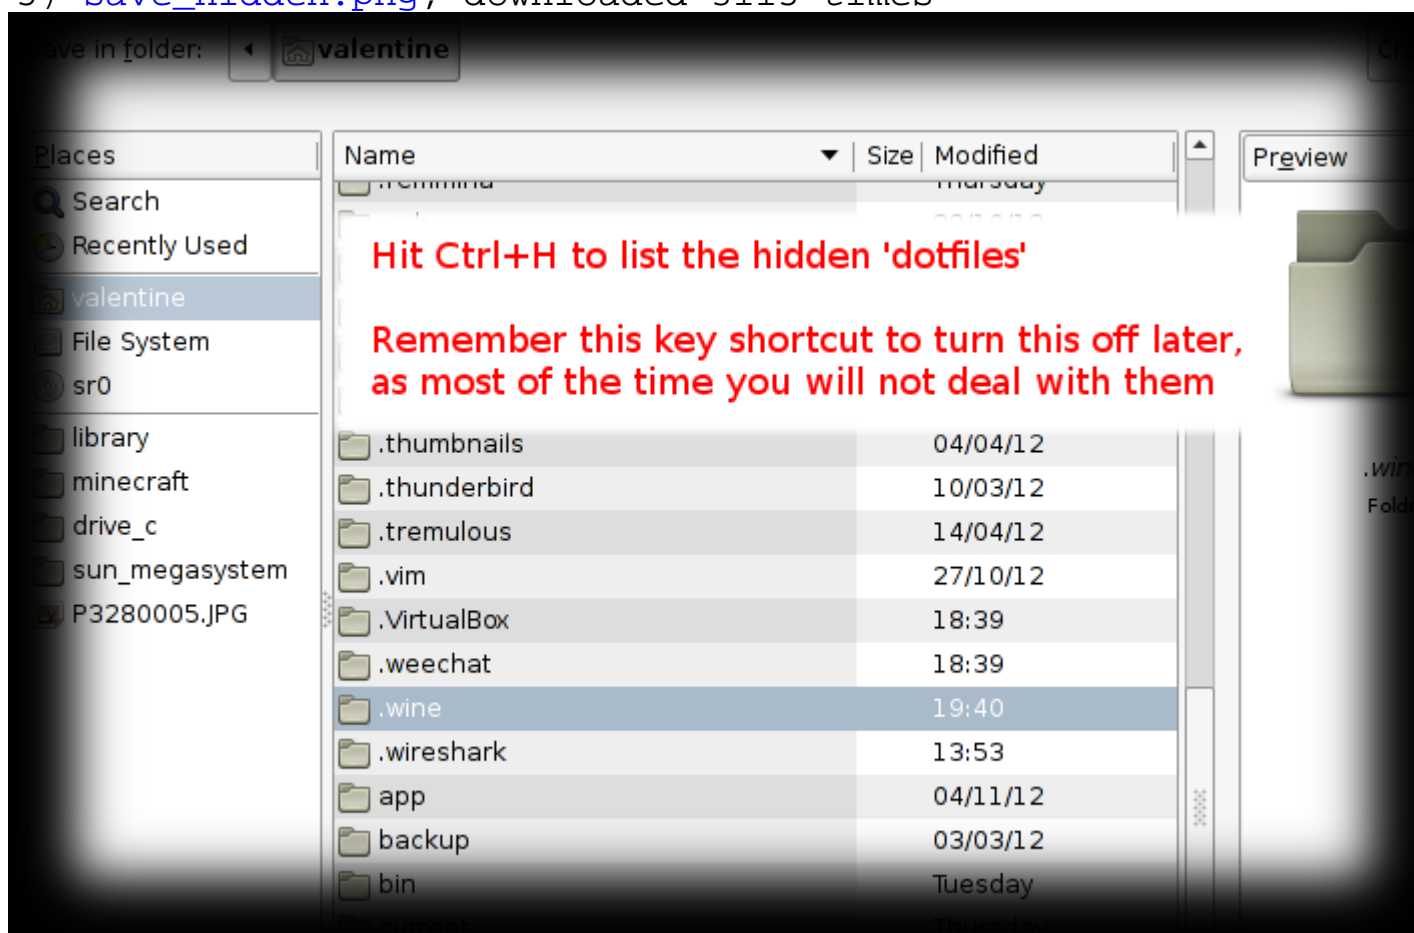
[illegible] save_hidden.png, downloaded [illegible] times

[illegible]ave in folder: valentine Cr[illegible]

Places
Search
Recently Used
valentine
File System
sr0
library
minecraft
drive_c
sun_megasystem
P3280005.JPG

| Name | Size | Modified |
|---|---|---|
| .remmina | | Thursday |
| .thumbnails | | 04/04/12 |
| .thunderbird | | 10/03/12 |
| .tremulous | | 14/04/12 |
| .vim | | 27/10/12 |
| .VirtualBox | | 18:39 |
| .weechat | | 18:39 |
| .wine | | 19:40 |
| .wireshark | | 13:53 |
| app | | 04/11/12 |
| backup | | 03/03/12 |
| bin | | Tuesday |

Hit Ctrl+H to list the hidden 'dotfiles'

Remember this key shortcut to turn this off later, as most of the time you will not deal with them

Preview
.win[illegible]
Fold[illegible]